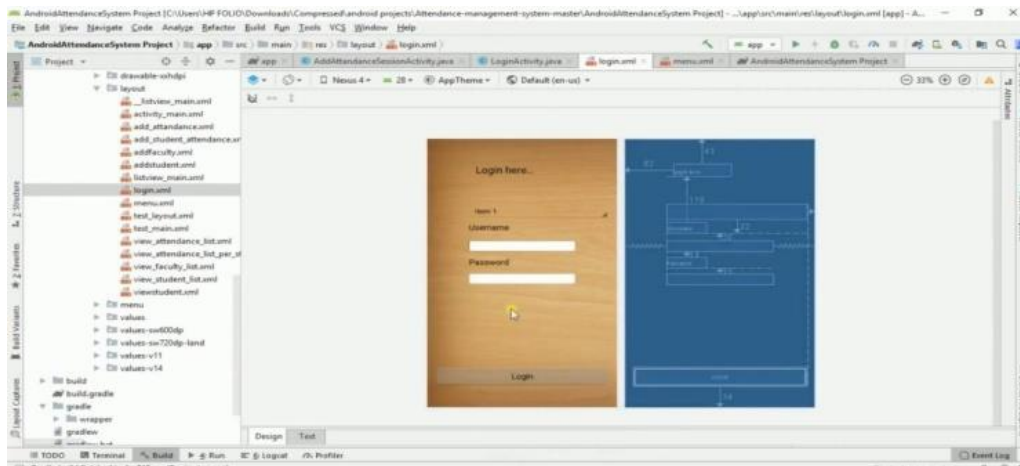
AndroidAttendanceSystem Project [C:\Users\HP FOLIO\Downloads\Compressed\android projects\Attendance-management-system-master\AndroidAttendanceSystem Project] - ...\app\src\main\res\layout\login.xml [app] - A...

File Edit View Navigate Code Analyze Refactor Build Run Tools VCS Window Help

AndroidAttendanceSystem Project app src main res layout login.xml

app

Project

AddAttendanceSessionActivity.java LoginActivity.java login.xml menu.xml AndroidAttendanceSystem Project

drawable-xxhdpi
layout
_listview_main.xml
activity_main.xml
add_attandance.xml
add_student_attendance.xr
addfaculty.xml
addstudent.xml
listview_main.xml
login.xml
menu.xml
test_layout.xml
test_main.xml
view_attendance_list.xml
view_attendance_list_per_st
view_faculty_list.xml
view_student_list.xml
viewstudent.xml
menu
values
values-sw600dp
values-sw720dp-land
values-v11
values-v14
build
build.gradle
gradle
wrapper
gradlew

Nexus 4 28 AppTheme Default (en-us)

33%

Login here..

Item 1

Username

Password

Login

Design Text

TODO Terminal Build Run Logcat Profiler

Event Log

1: Project 2: Structure 2: Favorites Build Variants Layout Captures Attributes